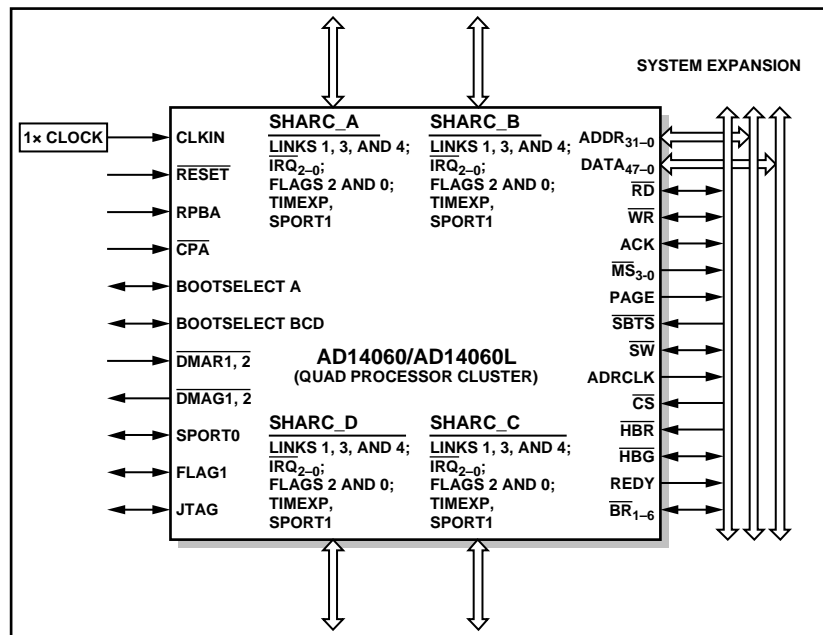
SYSTEM EXPANSION

1× CLOCK

CLKIN

$\overline{RESET}$

RPBA

$\overline{CPA}$

BOOTSELECT A

BOOTSELECT BCD

$\overline{DMAR1, 2}$

$\overline{DMAG1, 2}$

SPORT0

FLAG1

JTAG

SHARC_A
LINKS 1, 3, AND 4;
$\overline{IRQ}_{2-0}$;
FLAGS 2 AND 0;
TIMEXP,
SPORT1

SHARC_B
LINKS 1, 3, AND 4;
$\overline{IRQ}_{2-0}$;
FLAGS 2 AND 0;
TIMEXP,
SPORT1

AD14060/AD14060L
(QUAD PROCESSOR CLUSTER)

SHARC_D
LINKS 1, 3, AND 4;
$\overline{IRQ}_{2-0}$;
FLAGS 2 AND 0;
TIMEXP,
SPORT1

SHARC_C
LINKS 1, 3, AND 4;
$\overline{IRQ}_{2-0}$;
FLAGS 2 AND 0;
TIMEXP,
SPORT1

$ADDR_{31-0}$

$DATA_{47-0}$

$\overline{RD}$

$\overline{WR}$

ACK

$\overline{MS}_{3-0}$

PAGE

$\overline{SBTS}$

$\overline{SW}$

ADRCLK

$\overline{CS}$

$\overline{HBR}$

$\overline{HBG}$

REDY

$\overline{BR}_{1-6}$